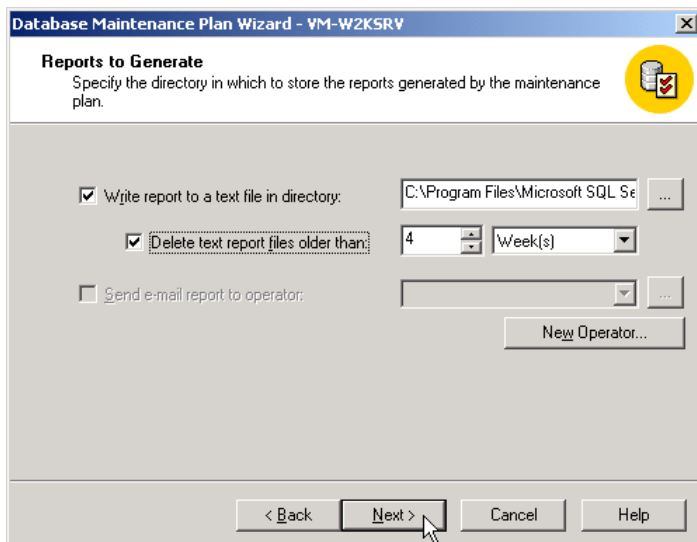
Database Maintenance Plan Wizard - VM-W2KSRV

Reports to Generate
Specify the directory in which to store the reports generated by the maintenance plan.

Write report to a text file in directory:
C:\Program Files\Microsoft SQL Se
...

Delete text report files older than:
4
Week(s)

Send e-mail report to operator:
...

New Operator...

< Back
Next >
Cancel
Help